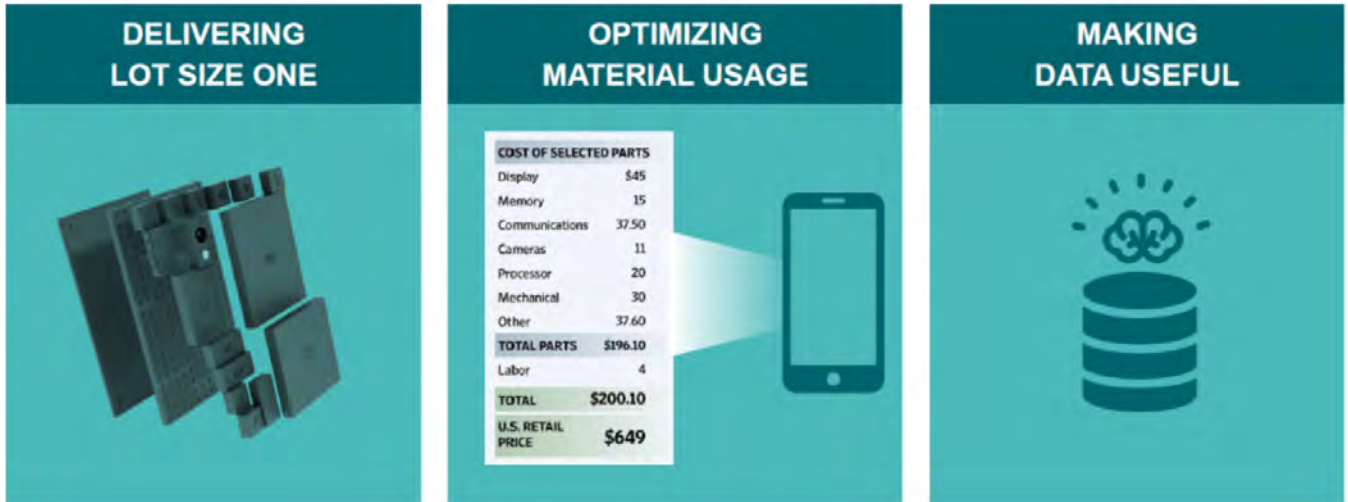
DELIVERING LOT SIZE ONE

OPTIMIZING MATERIAL USAGE

| COST OF SELECTED PARTS | |
|---|---|
| Display | $45 |
| Memory | 15 |
| Communications | 37.50 |
| Cameras | 11 |
| Processor | 20 |
| Mechanical | 30 |
| Other | 37.60 |
| TOTAL PARTS | $196.10 |
| Labor | 4 |
| TOTAL | $200.10 |
| U.S. RETAIL PRICE | $649 |

MAKING DATA USEFUL